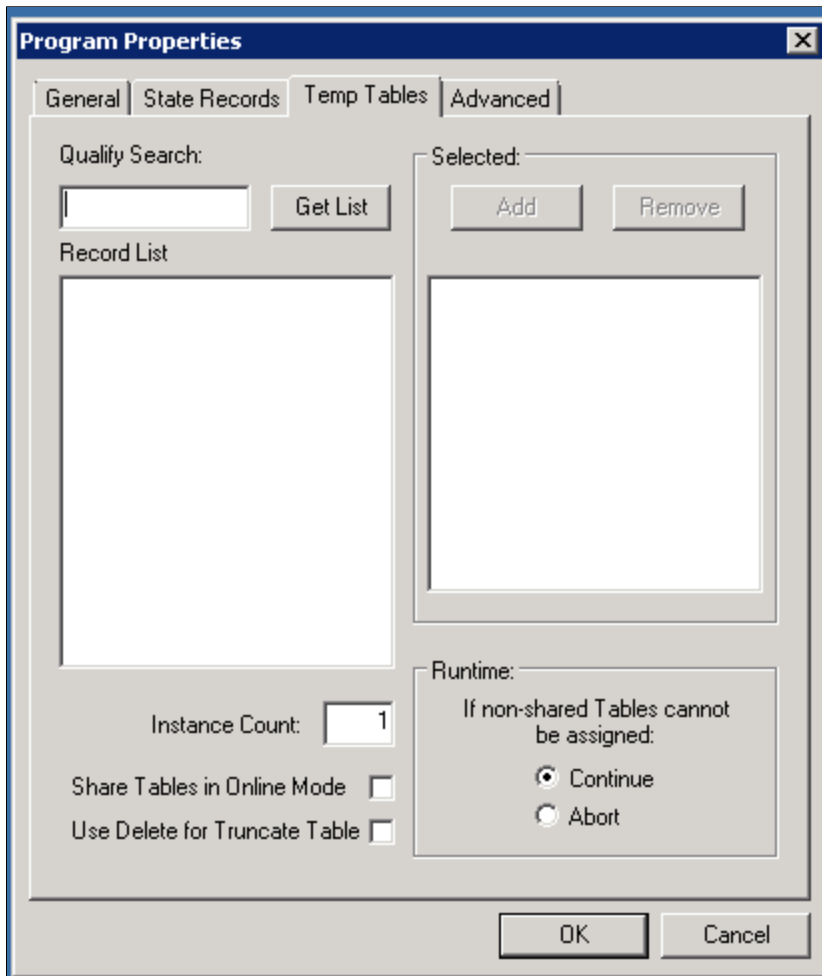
Program Properties

General | State Records | Temp Tables | Advanced

Qualify Search:

Get List

Record List

Selected:

Add

Remove

Instance Count: 1

Share Tables in Online Mode

Use Delete for Truncate Table

Runtime:

If non-shared Tables cannot be assigned:

Continue

Abort

OK

Cancel